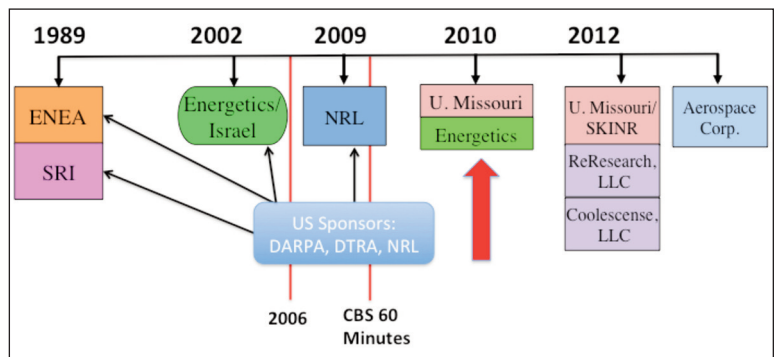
1989
2002
2009
2010
2012

ENEA
SRI
Energetics/ Israel
NRL
U. Missouri
Energetics
U. Missouri/ SKINR
ReResearch, LLC
Coolescense, LLC
Aerospace Corp.

US Sponsors: DARPA, DTRA, NRL

2006
CBS 60 Minutes